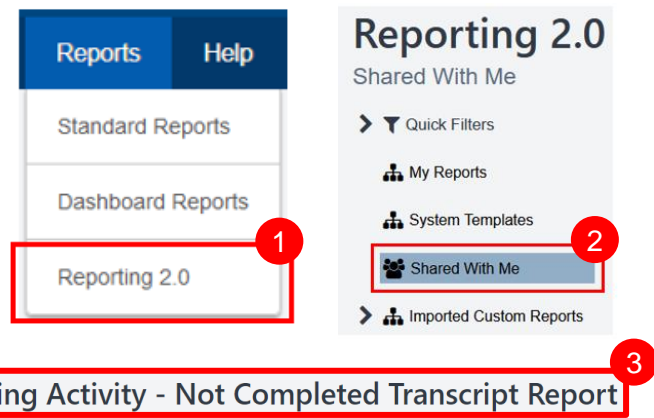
Reports Help

Standard Reports

Dashboard Reports

Reporting 2.0

1

Reporting 2.0

Shared With Me

Quick Filters

My Reports

System Templates

Shared With Me

2

Imported Custom Reports

3

ing Activity - Not Completed Transcript Report